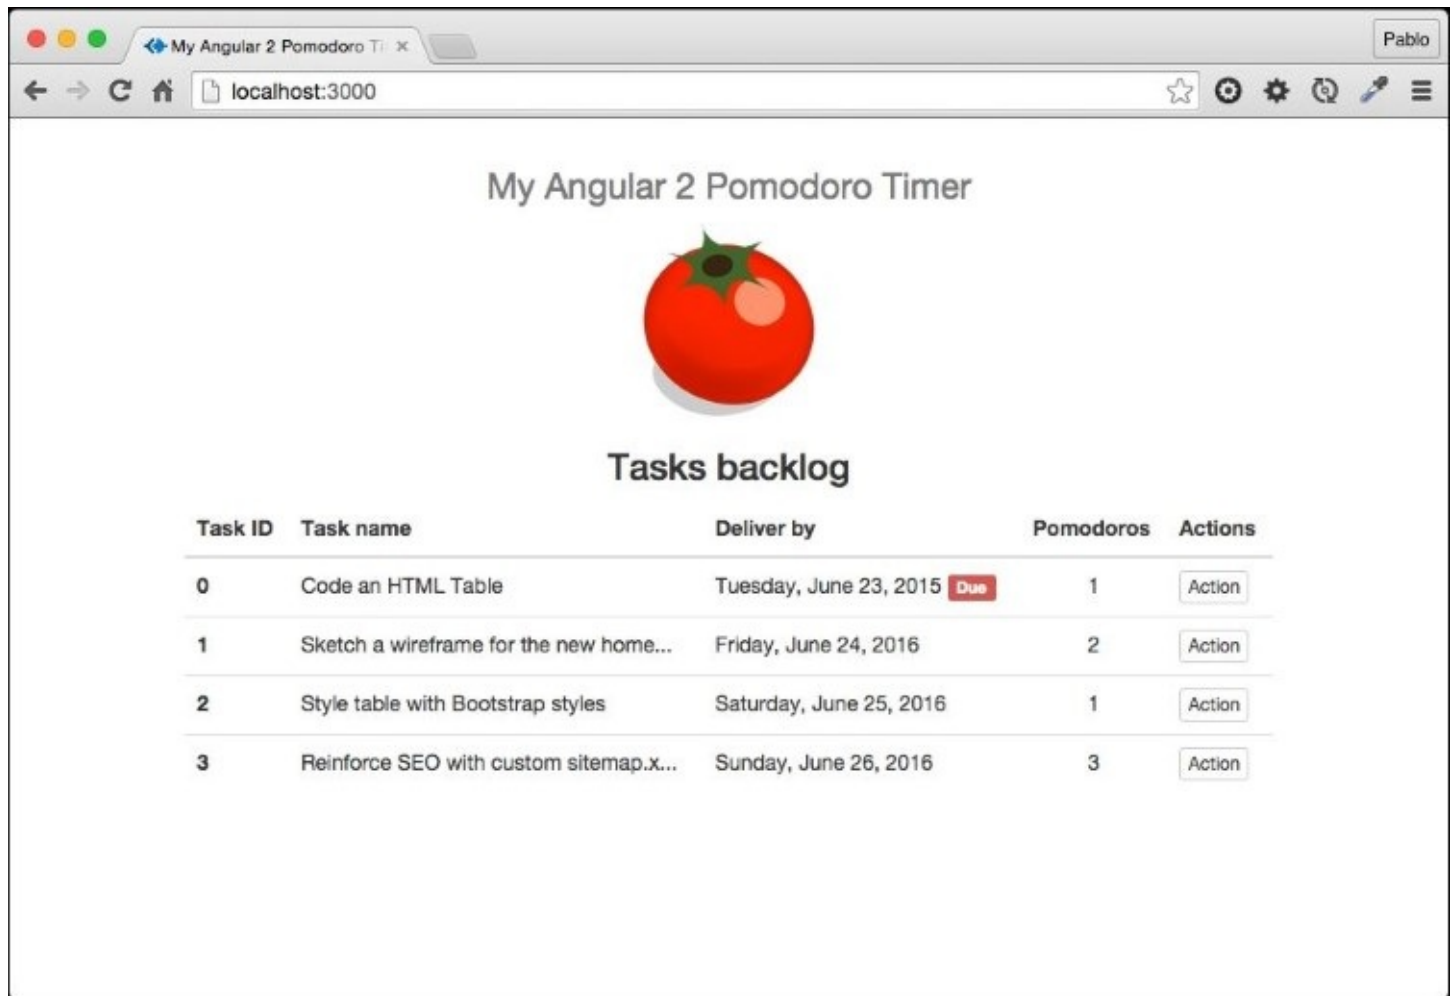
My Angular 2 Pomodoro Ti ×

Pablo

localhost:3000

My Angular 2 Pomodoro Timer

Tasks backlog

| Task ID | Task name | Deliver by | Pomodoros | Actions |
|---|---|---|---|---|
| 0 | Code an HTML Table | Tuesday, June 23, 2015 Due | 1 | Action |
| 1 | Sketch a wireframe for the new home... | Friday, June 24, 2016 | 2 | Action |
| 2 | Style table with Bootstrap styles | Saturday, June 25, 2016 | 1 | Action |
| 3 | Reinforce SEO with custom sitemap.x... | Sunday, June 26, 2016 | 3 | Action |